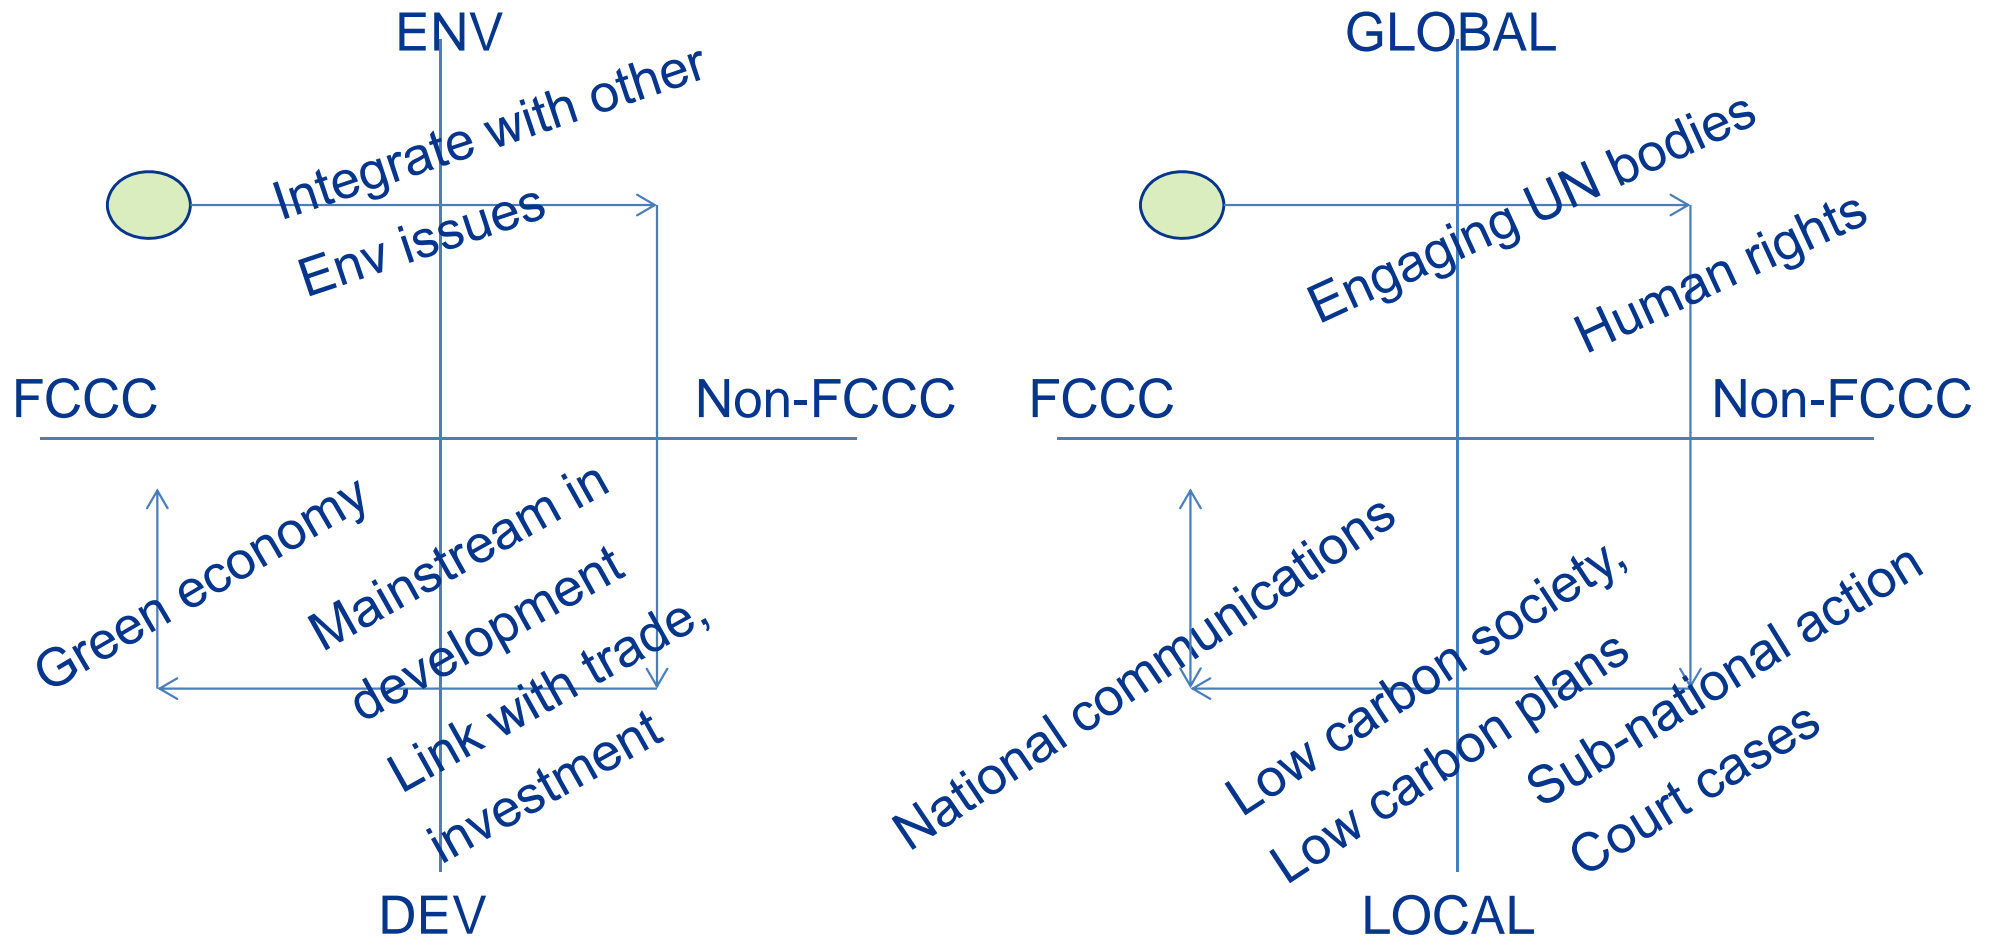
ENV

Integrate with other Env issues

FCCC

Non-FCCC

Green economy

Mainstream in development

Link with trade, investment

DEV

GLOBAL

Engaging UN bodies

Human rights

FCCC

Non-FCCC

National communications

Low carbon society, Low carbon plans

Sub-national action

Court cases

LOCAL